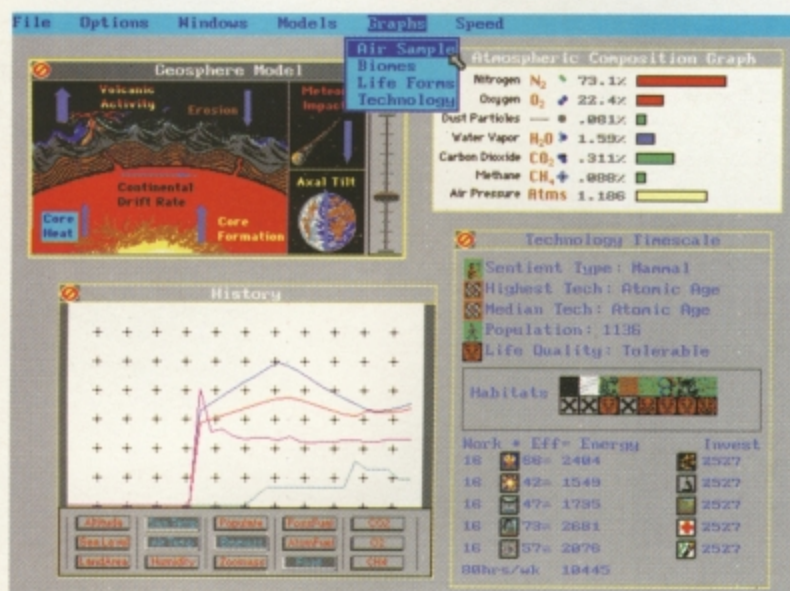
File Options Windows Models Graphs Speed

Air Sample
Biomes
Life Forms
Technology

Geosphere Model

Volcanic Activity
Erosion
Meteor Impact
Continental Drift Rate
Core Heat
Core Formation
Axal Tilt

Atmospheric Composition Graph

| | | |
|---|---|---|
| Nitrogen | $N_2$ | 73.1% |
| Oxygen | $O_2$ | 22.4% |
| Dust Particles | — | .001% |
| Water Vapor | $H_2O$ | 1.59% |
| Carbon Dioxide | $CO_2$ | .311% |
| Methane | $CH_4$ | .008% |
| Air Pressure | Atms | 1.186 |

Technology Timescale

Sentient Type: Mammal
Highest Tech: Atomic Age
Median Tech: Atomic Age
Population: 1136
Life Quality: Tolerable

Habitats

Work * Eff= Energy Invest
16 68= 2404 2527
16 42= 1549 2527
16 47= 1795 2527
16 73= 2681 2527
16 57= 2070 2527
80hrs/wk 10445

History

Altitude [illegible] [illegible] FossFuel CO2
SeaLevel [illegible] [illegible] AtomFuel O2
LandArea Humidity Zoomass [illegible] CH4